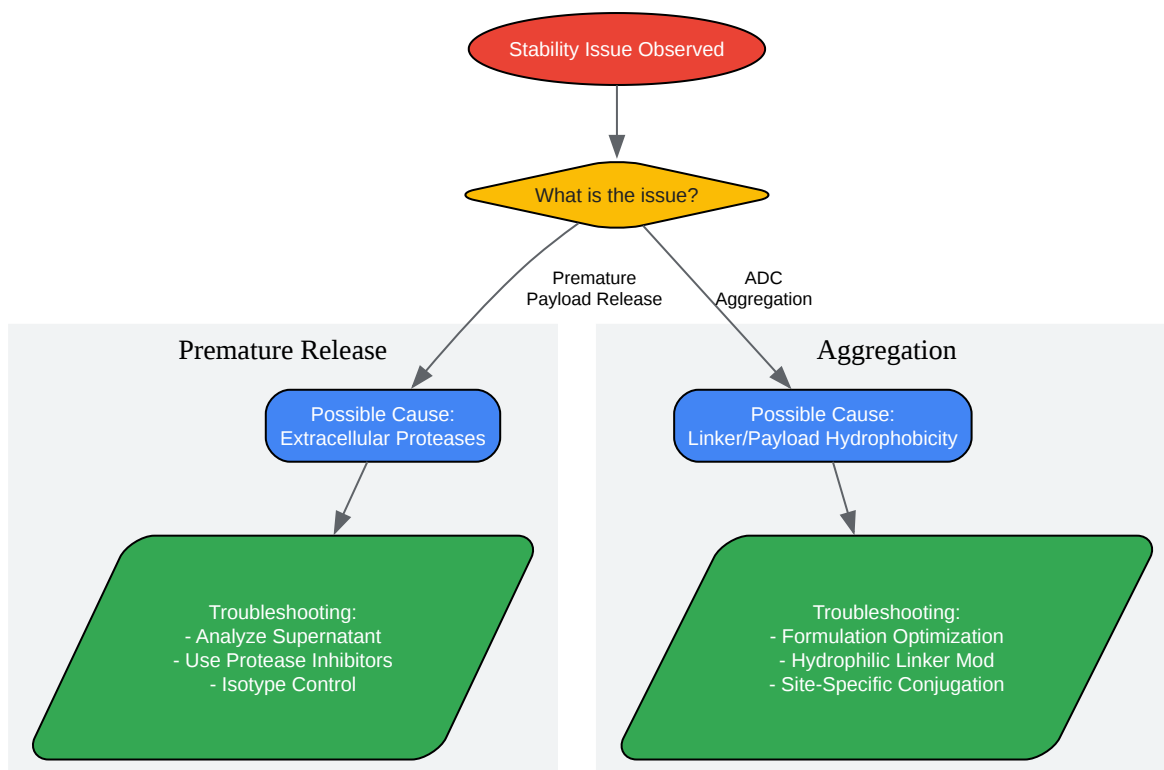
Stability Issue Observed

What is the issue?

Premature Payload Release

ADC Aggregation

Premature Release

Possible Cause:
Extracellular Proteases

Troubleshooting:
- Analyze Supernatant
- Use Protease Inhibitors
- Isotype Control

Aggregation

Possible Cause:
Linker/Payload Hydrophobicity

Troubleshooting:
- Formulation Optimization
- Hydrophilic Linker Mod
- Site-Specific Conjugation